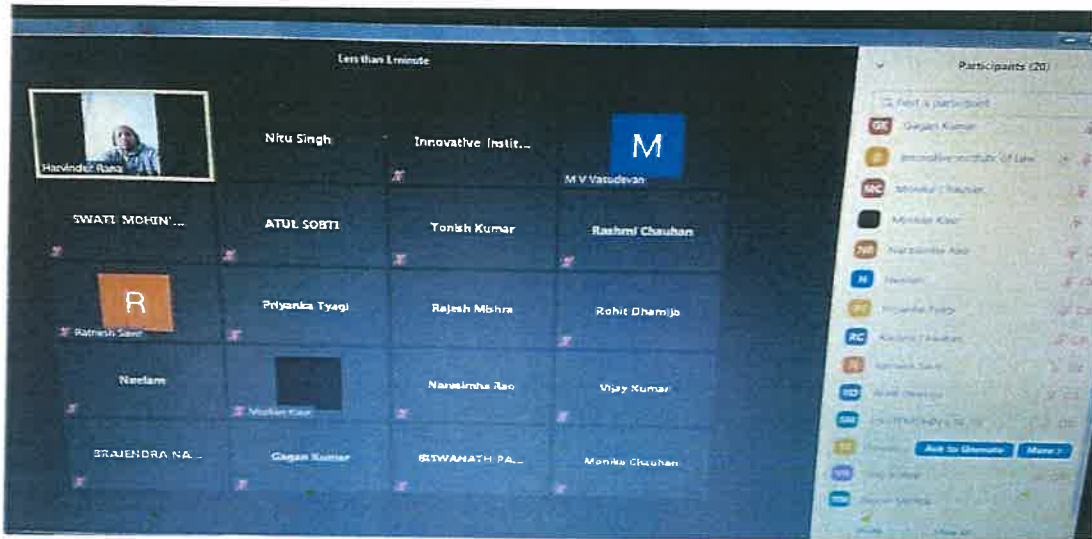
Less than 1 minute

Harvinder Rana

Nitu Singh

Innovative Instit...

M

M V Vasudevan

SWATI MOHIN'...

ATUL SOBTI

Tonish Kumar

Rashmi Chauhan

R

Ratnesh Saini

Priyanka Tyagi

Rajesh Mishra

Rohit Dhamija

Neelam

Muskan Kaur

Narasimha Rao

Vijay Kumar

BRAJENDRA NA...

Gagan Kumar

BISWANATH PA...

Monika Chauhan

Participants (20)

Find a participant

GK Gagan Kumar

Innovative Institute of Law

MC Monika Chauhan

Muskan Kaur

NR Narasimha Rao

N Neelam

PT Priyanka Tyagi

RC Rashmi Chauhan

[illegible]

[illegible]

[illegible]

Ask to Unmute

More

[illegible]

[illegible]